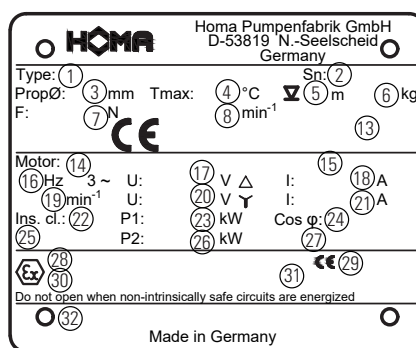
HOMA

Homa Pumpenfabrik GmbH
D-53819 N.-Seelscheid
Germany

Type: 1
Sn: 2
PropØ: 3 mm Tmax: 4 °C 5 m 6 kg
F: 7 N
8 min$^{-1}$
CE
13

Motor: 14
15
16 Hz 3 ~ U: 17 V △ I: 18 A
19 min$^{-1}$ U: 20 V Y I: 21 A
Ins. cl.: 22 P1: 23 kW Cos φ: 24
25 P2: 26 kW 27

Ex
28
30
31
CE 29
Do not open when non-intrinsically safe circuits are energized

32
Made in Germany